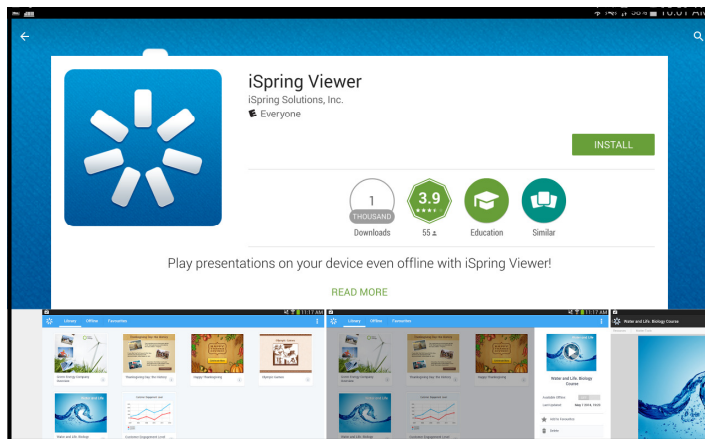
iSpring Viewer
iSpring Solutions, Inc.
Everyone

INSTALL

1
THOUSAND
Downloads

3.9
55

Education

Similar

Play presentations on your device even offline with iSpring Viewer!

READ MORE

11:17 AM
Library Offline Favorites

11:17 AM
Library Offline Favorites

Water and Life. Biology Course

Water and Life. Biology Course

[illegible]